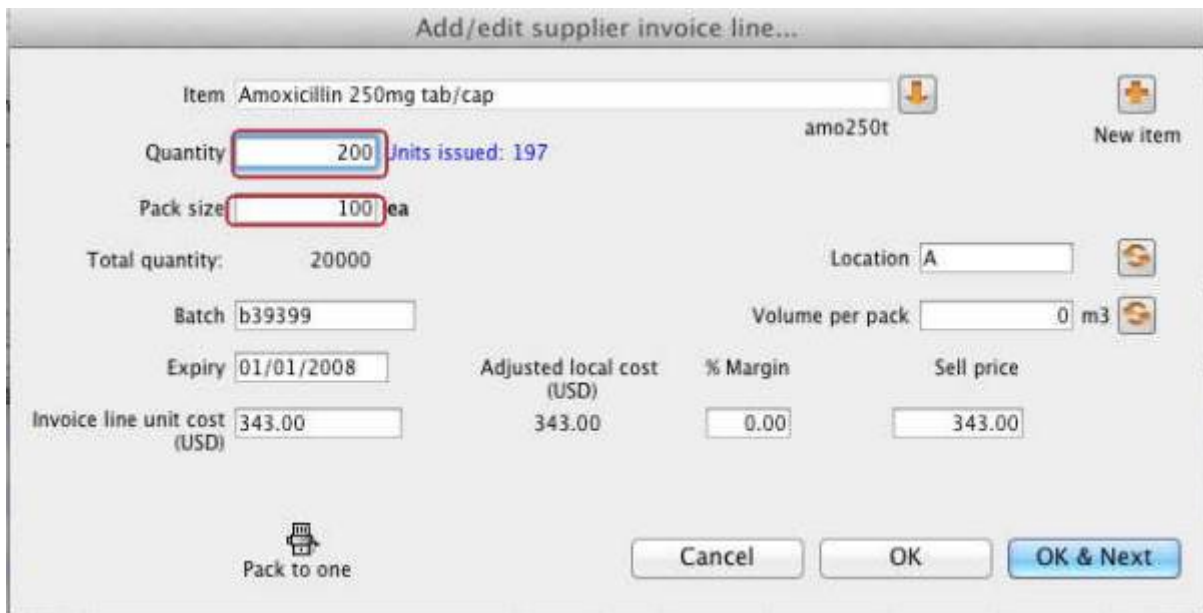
Add/edit supplier invoice line...

Item Amoxicillin 250mg tab/cap

amo250t

New item

Quantity 200 Units issued: 197

Pack size 100 ea

Total quantity: 20000

Location A

Batch b39399

Volume per pack 0 m3

Expiry 01/01/2008

Adjusted local cost (USD)

% Margin

Sell price

Invoice line unit cost (USD) 343.00

343.00

0.00

343.00

Pack to one

Cancel

OK

OK & Next